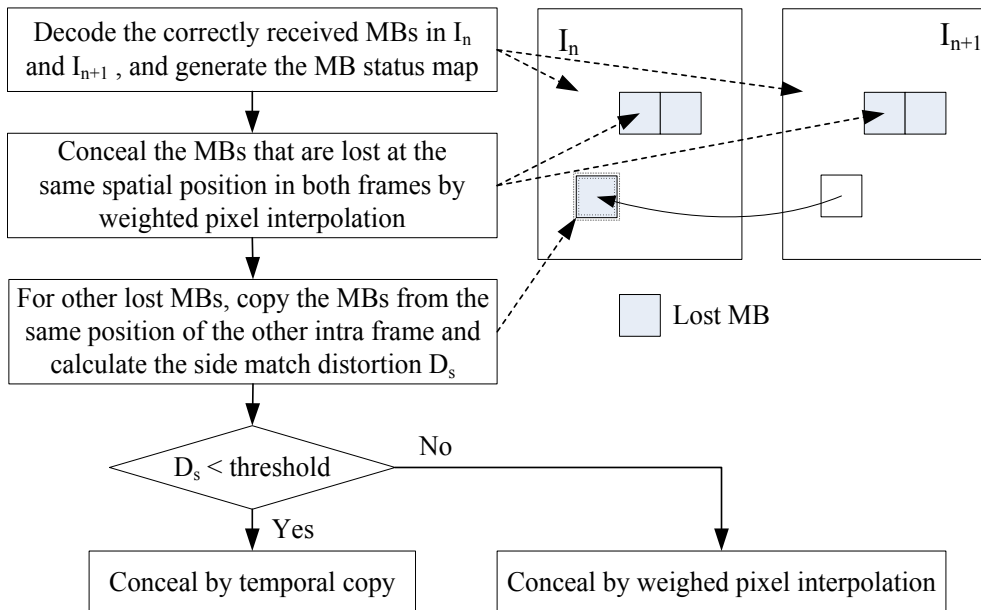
Decode the correctly received MBs in $I_n$ and $I_{n+1}$ , and generate the MB status map

Conceal the MBs that are lost at the same spatial position in both frames by weighted pixel interpolation

For other lost MBs, copy the MBs from the same position of the other intra frame and calculate the side match distortion $D_s$

$D_s$ < threshold

No

Yes

Conceal by temporal copy

Conceal by weighed pixel interpolation

$I_n$

$I_{n+1}$

Lost MB